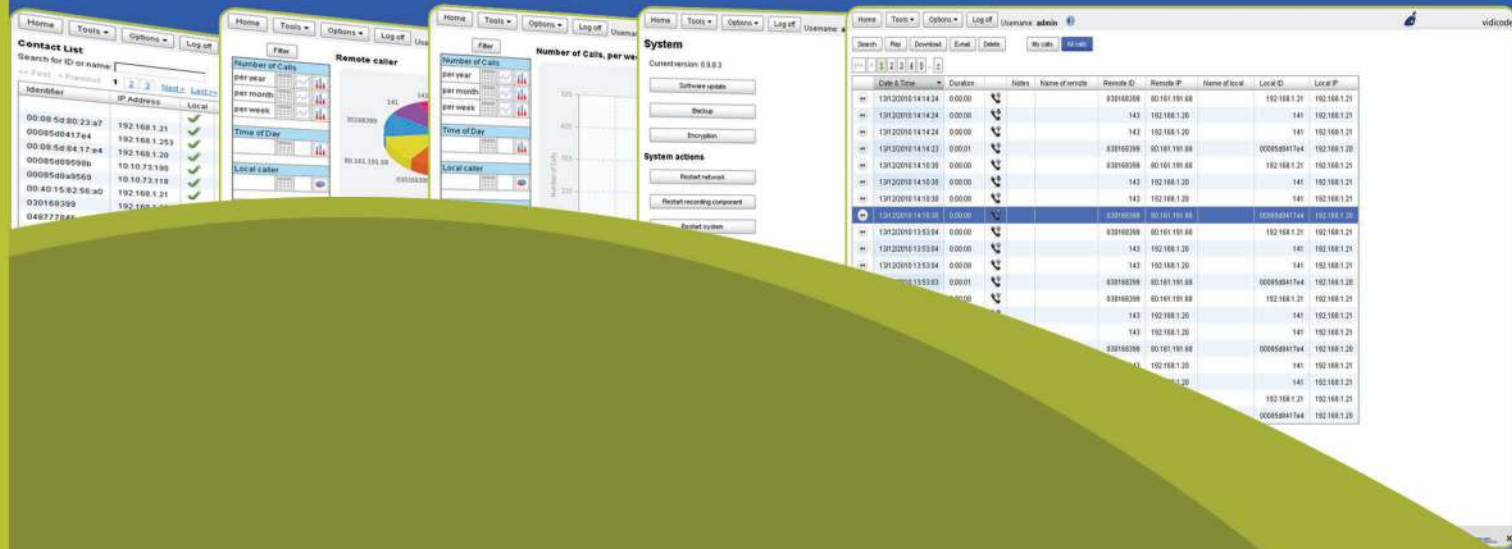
Home Tools Options Log off

Contact List

Search for ID or name:

<< First < Previous 1 2 3 Next > Last >>

| Identifier | IP Address | Local |
|---|---|---|
| 00:08:5d:80:23:a7 | 192.168.1.21 | ✓ |
| 00085d0417e4 | 192.168.1.253 | ✓ |
| 00:08:5d:84:17:e4 | 192.168.1.20 | ✓ |
| 00085d89598b | 10.10.73.190 | ✓ |
| 00085d0a9569 | 10.10.73.118 | ✓ |
| 00:40:15:62:56:a0 | 192.168.1.21 | ✓ |
| 030168399 | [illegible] | |
| 048777845 | | |

Home Tools Options Log off Use

Filter

Number of Calls
per year
per month
per week

Time of Day

Local caller

Remote caller

141
30168399
80.161.191.68
030168399

Home Tools Options Log off Usern

Filter

Number of Calls
per year
per month
per week

Time of Day

Local caller

Number of Calls, per we

Number of Calls

Home Tools Options Log off Username:

System

Current version: 0.9.0.3

Software update

Backup

Encryption

System actions

Restart network

Restart recording component

Restart system

Home Tools Options Log off Username: admin

vidicode

Search Play Download E-mail Delete My calls All calls

<< < 1 2 3 4 5 > >>

| | Date & Time | Duration | | Notes | Name of remote | Remote ID | Remote IP | Name of local | Local ID | Local IP |
|---|---|---|---|---|---|---|---|---|---|---|
| | 13/12/2010 14:14:24 | 0:00:00 | | | | 030168399 | 80.161.191.68 | | 192.168.1.21 | 192.168.1.21 |
| | 13/12/2010 14:14:24 | 0:00:00 | | | | 143 | 192.168.1.20 | | 141 | 192.168.1.21 |
| | 13/12/2010 14:14:24 | 0:00:00 | | | | 143 | 192.168.1.20 | | 141 | 192.168.1.21 |
| | 13/12/2010 14:14:23 | 0:00:01 | | | | 030168399 | 80.161.191.68 | | 00085d0417e4 | 192.168.1.20 |
| | 13/12/2010 14:10:39 | 0:00:00 | | | | 030168399 | 80.161.191.68 | | 192.168.1.21 | 192.168.1.21 |
| | 13/12/2010 14:10:39 | 0:00:00 | | | | 143 | 192.168.1.20 | | 141 | 192.168.1.21 |
| | 13/12/2010 14:10:39 | 0:00:00 | | | | 143 | 192.168.1.20 | | 141 | 192.168.1.21 |
| | 13/12/2010 14:10:38 | 0:00:00 | | | | 030168399 | 80.161.191.68 | | 00085d0417e4 | 192.168.1.20 |
| | 13/12/2010 13:53:04 | 0:00:00 | | | | 030168399 | 80.161.191.68 | | 192.168.1.21 | 192.168.1.21 |
| | 13/12/2010 13:53:04 | 0:00:00 | | | | 143 | 192.168.1.20 | | 141 | 192.168.1.21 |
| | 13/12/2010 13:53:04 | 0:00:00 | | | | 143 | 192.168.1.20 | | 141 | 192.168.1.21 |
| | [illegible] 13:53:03 | 0:00:01 | | | | 030168399 | 80.161.191.68 | | 00085d0417e4 | 192.168.1.20 |
| | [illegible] | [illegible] | | | | 030168399 | 80.161.191.68 | | 192.168.1.21 | 192.168.1.21 |
| | | | | | | 143 | 192.168.1.20 | | 141 | 192.168.1.21 |
| | | | | | | 143 | 192.168.1.20 | | 141 | 192.168.1.21 |
| | | | | | | 030168399 | 80.161.191.68 | | 00085d0417e4 | 192.168.1.20 |
| | | | | | | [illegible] | 192.168.1.20 | | 141 | 192.168.1.21 |
| | | | | | | | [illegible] | | 141 | 192.168.1.21 |
| | | | | | | | | | 192.168.1.21 | 192.168.1.21 |
| | | | | | | | | | 00085d0417e4 | 192.168.1.20 |